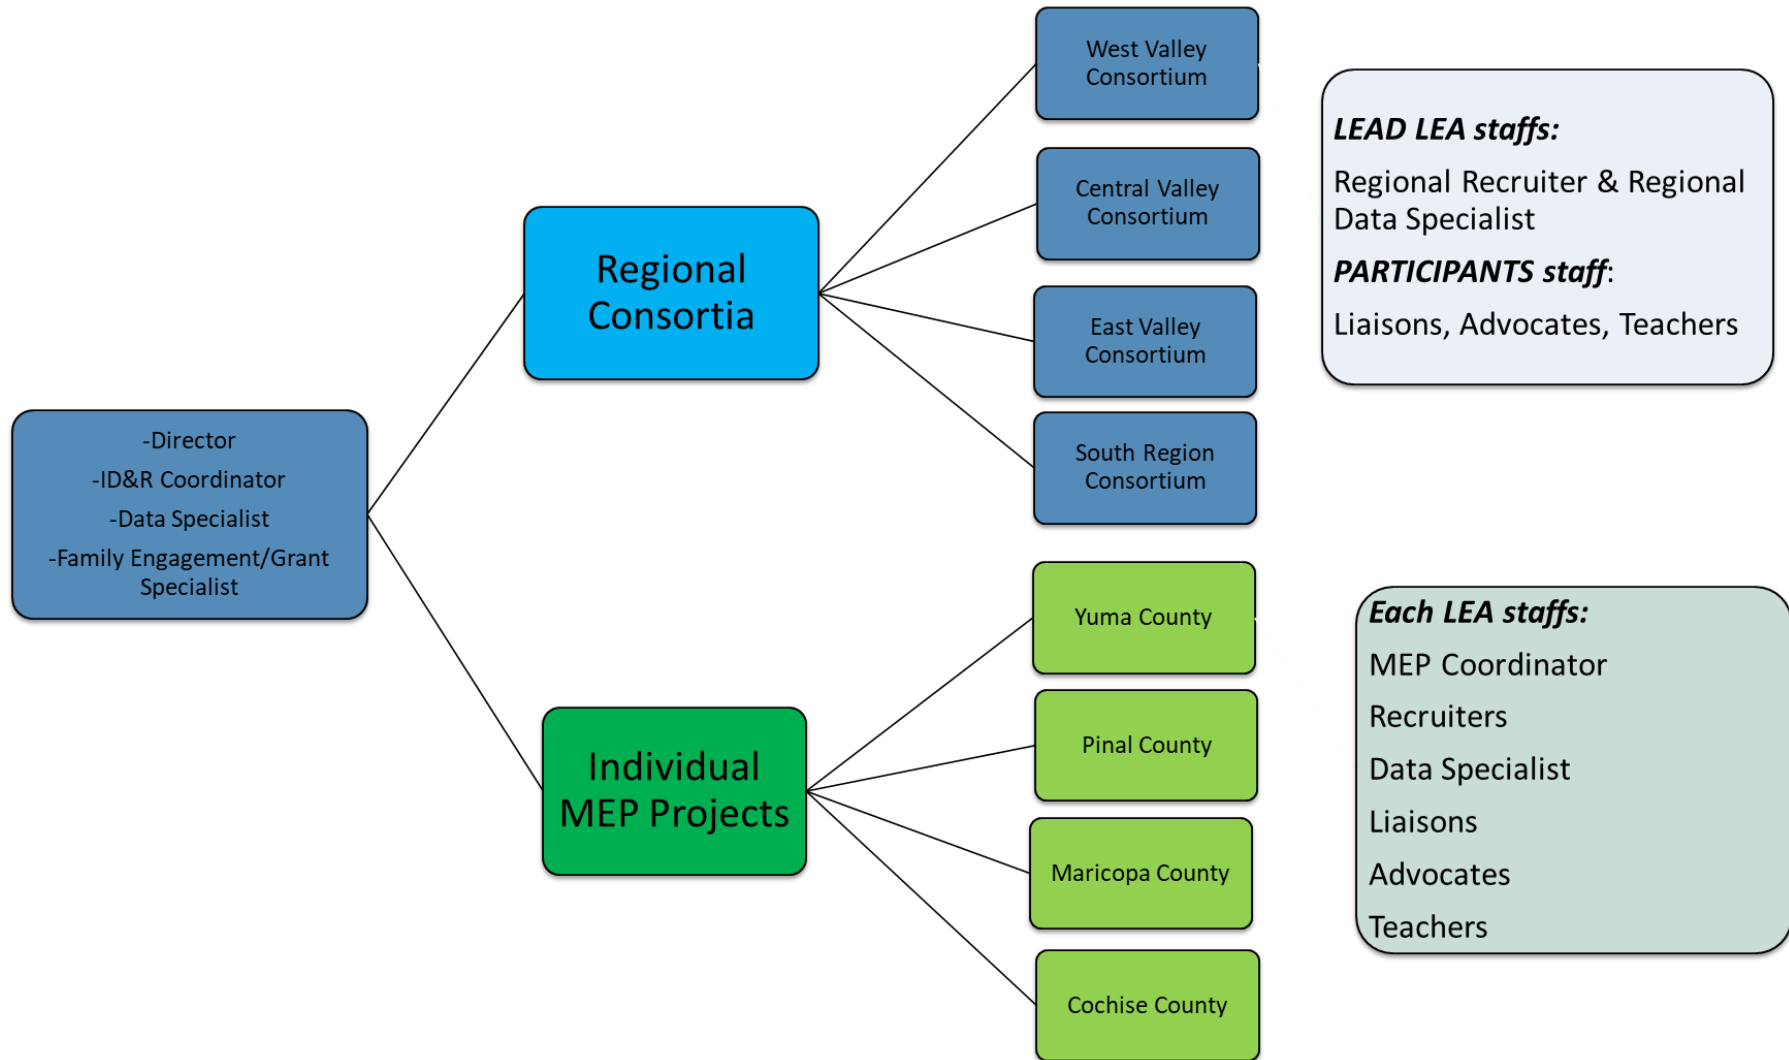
-Director
-ID&R Coordinator
-Data Specialist
-Family Engagement/Grant Specialist

Regional Consortia

Individual MEP Projects

West Valley Consortium

Central Valley Consortium

East Valley Consortium

South Region Consortium

Yuma County

Pinal County

Maricopa County

Cochise County

LEAD LEA staffs:
Regional Recruiter & Regional Data Specialist
PARTICIPANTS staff:
Liaisons, Advocates, Teachers

Each LEA staffs:
MEP Coordinator
Recruiters
Data Specialist
Liaisons
Advocates
Teachers